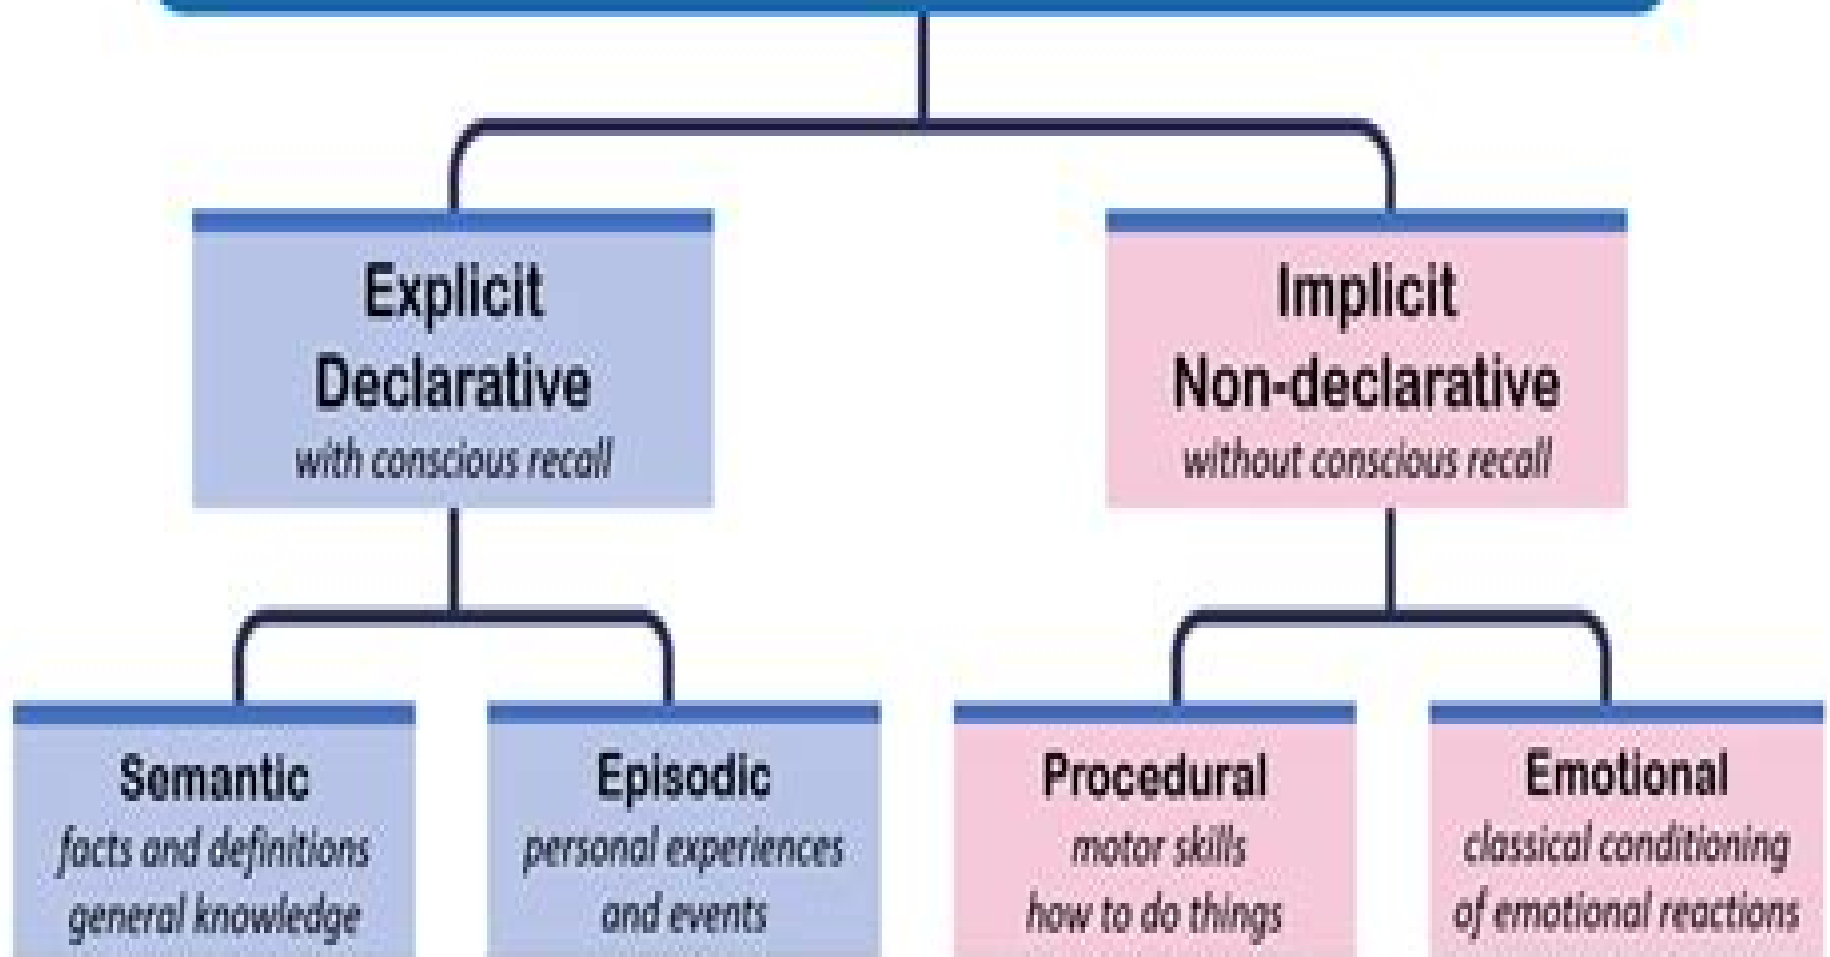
Explicit
Declarative
with conscious recall

Implicit
Non-declarative
without conscious recall

Semantic
facts and definitions
general knowledge

Episodic
personal experiences
and events

Procedural
motor skills
how to do things

Emotional
classical conditioning
of emotional reactions